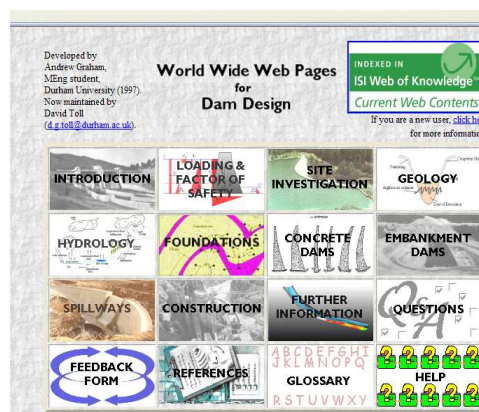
Developed by Andrew Graham, MEng student, Durham University (1997). Now maintained by David Toll (d.g.toll@durham.ac.uk).

World Wide Web Pages for Dam Design

INDEXED IN
ISI Web of Knowledge
Current Web Contents

If you are a new user, click he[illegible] for more informati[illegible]

| INTRODUCTION | LOADING & FACTOR OF SAFETY | SITE INVESTIGATION | GEOLOGY |
|---|---|---|---|
| HYDROLOGY | FOUNDATIONS | CONCRETE DAMS | EMBANKMENT DAMS |
| SPILLWAYS | CONSTRUCTION | FURTHER INFORMATION | QUESTIONS |
| FEEDBACK FORM | REFERENCES | GLOSSARY | HELP |

A B C D E F G H I
J K L M N O P Q
R S T U V W X Y